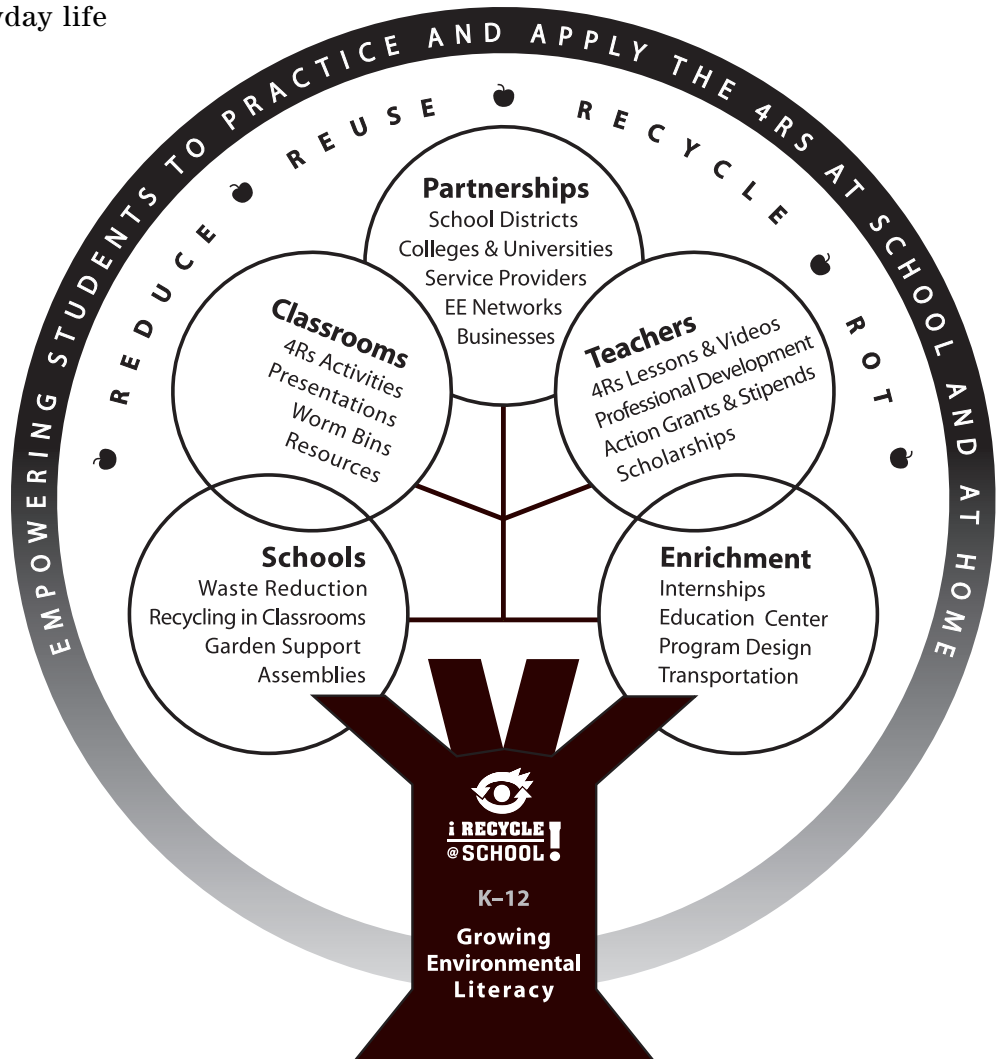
yday life

EMPOWERING STUDENTS TO PRACTICE AND APPLY THE 4RS AT SCHOOL AND AT HOME

REDUCE REUSE RECYCLE ROT

Partnerships
School Districts
Colleges & Universities
Service Providers
EE Networks
Businesses

Classrooms
4Rs Activities
Presentations
Worm Bins
Resources

Teachers
4Rs Lessons & Videos
Professional Development
Action Grants & Stipends
Scholarships

Schools
Waste Reduction
Recycling in Classrooms
Garden Support
Assemblies

Enrichment
Internships
Education Center
Program Design
Transportation

i RECYCLE @SCHOOL!

K–12

Growing Environmental Literacy